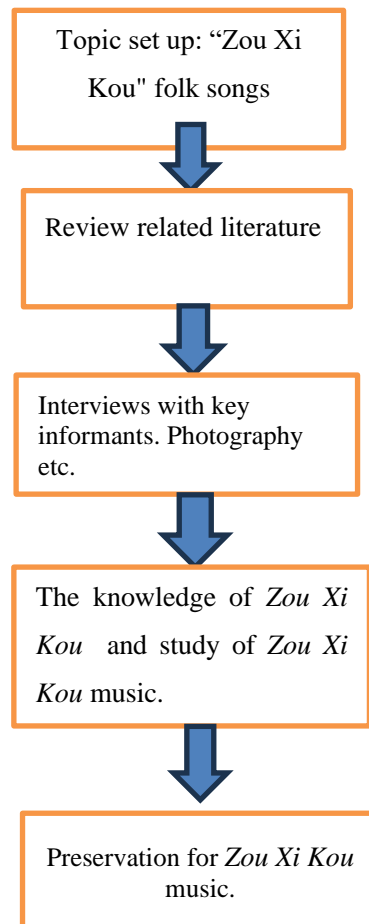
Topic set up: “Zou Xi Kou" folk songs

Review related literature

Interviews with key informants. Photography etc.

The knowledge of *Zou Xi Kou* and study of *Zou Xi Kou* music.

Preservation for *Zou Xi Kou* music.